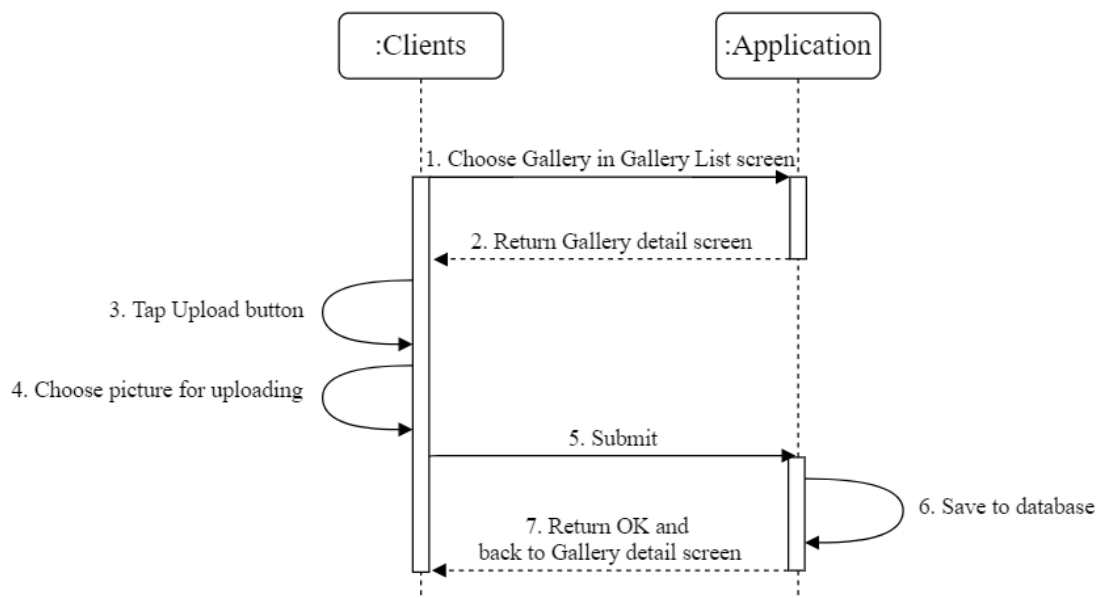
:Clients

:Application

1. Choose Gallery in Gallery List screen

2. Return Gallery detail screen

3. Tap Upload button

4. Choose picture for uploading

5. Submit

6. Save to database

7. Return OK and back to Gallery detail screen